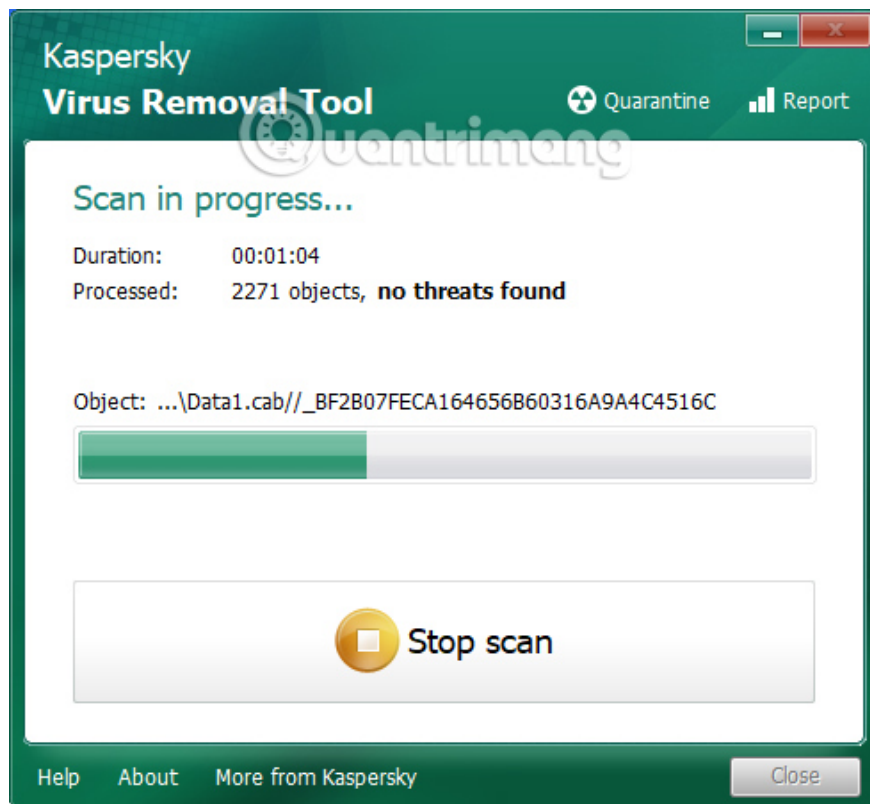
Kaspersky
Virus Removal Tool

Quarantine
Report

quantrimang

Scan in progress...

Duration: 00:01:04
Processed: 2271 objects, **no threats found**

Object: ...\Data1.cab//_BF2B07FECA164656B60316A9A4C4516C

Stop scan

Help About More from Kaspersky

Close